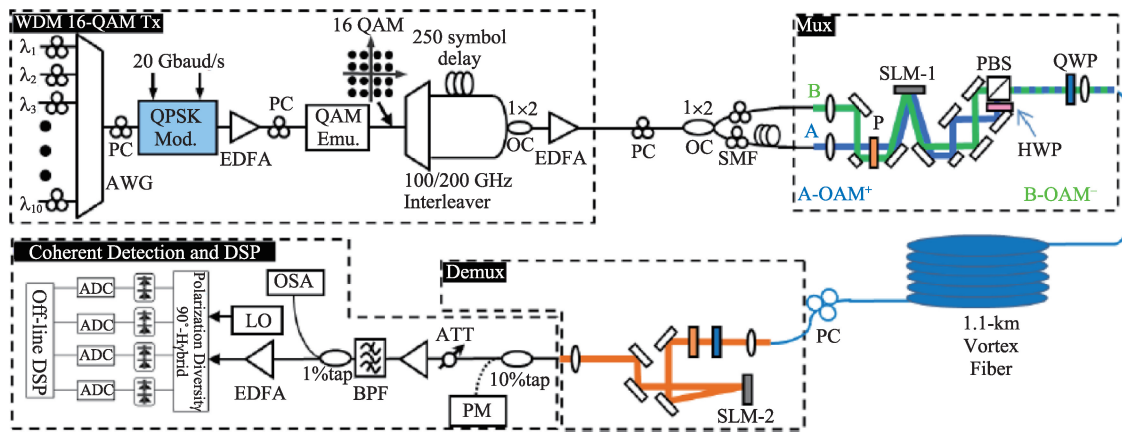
WDM 16-QAM Tx

$\lambda_1$
$\lambda_2$
$\lambda_3$
$\lambda_{10}$
AWG
PC
20 Gbaud/s
QPSK Mod.
EDFA
PC
QAM Emu.
16 QAM
250 symbol delay
100/200 GHz Interleaver
1×2 OC
EDFA
PC
1×2 OC
SMF

Mux
B
A
P
SLM-1
PBS
QWP
HWP
A-OAM⁺
B-OAM⁻

Coherent Detection and DSP
Off-line DSP
ADC
ADC
ADC
ADC
Polarization Diversity 90°-Hybrid
LO
OSA
EDFA
1%tap
BPF

Demux
ATT
10%tap
PM
SLM-2
PC
1.1-km Vortex Fiber